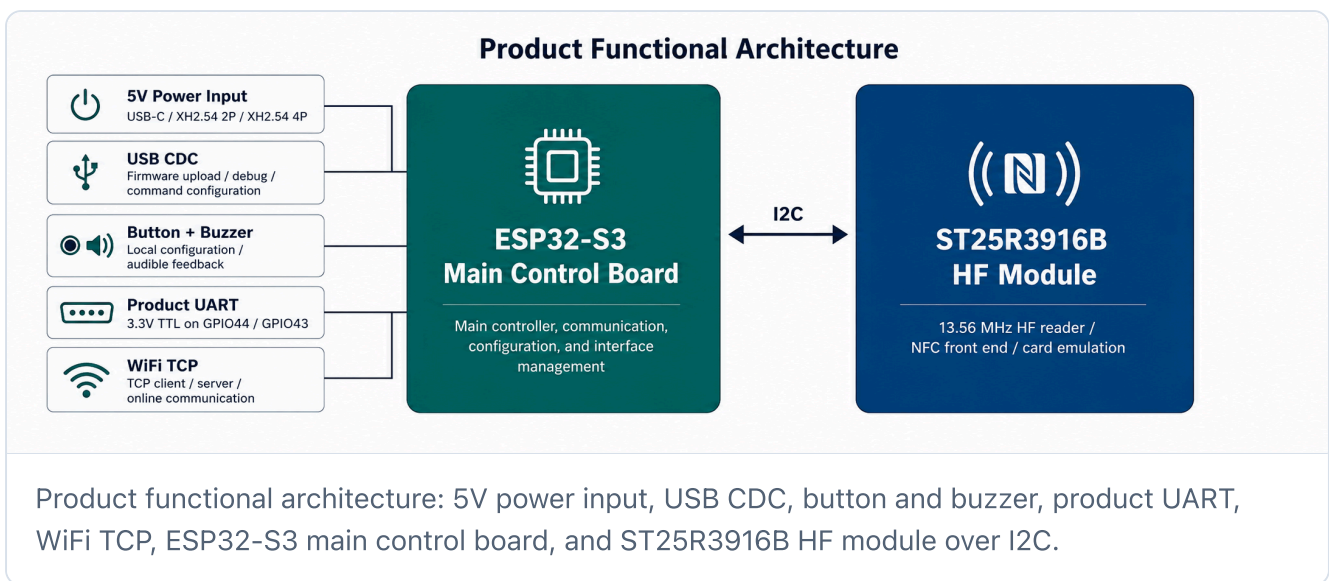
Product Functional Architecture

5V Power Input
USB-C / XH2.54 2P / XH2.54 4P

USB CDC
Firmware upload / debug / command configuration

Button + Buzzer
Local configuration / audible feedback

Product UART
3.3V TTL on GPIO44 / GPIO43

WiFi TCP
TCP client / server / online communication

ESP32-S3
Main Control Board

Main controller, communication, configuration, and interface management

I2C

ST25R3916B
HF Module

13.56 MHz HF reader / NFC front end / card emulation

Product functional architecture: 5V power input, USB CDC, button and buzzer, product UART, WiFi TCP, ESP32-S3 main control board, and ST25R3916B HF module over I2C.